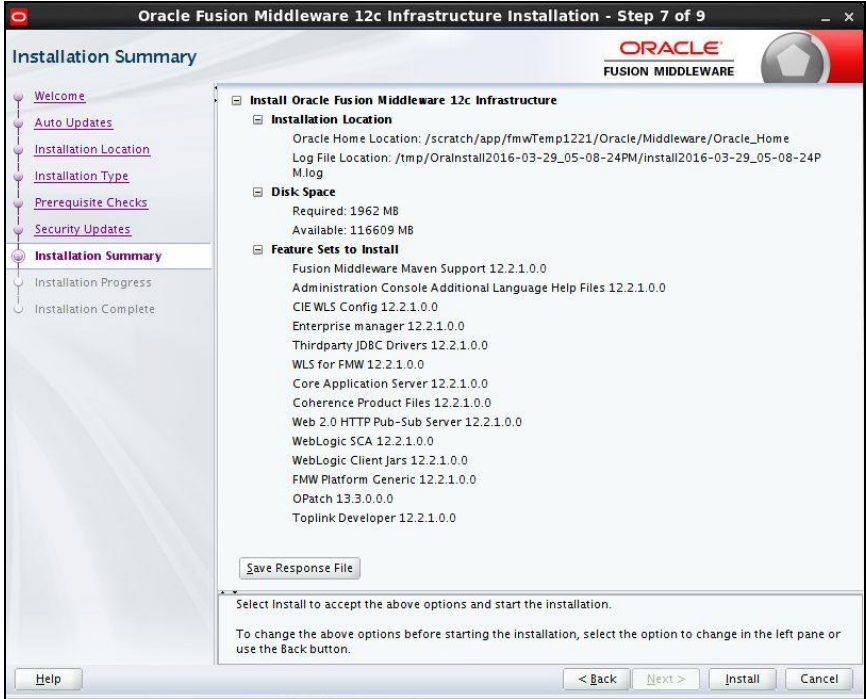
Oracle Fusion Middleware 12c Infrastructure Installation - Step 7 of 9

Installation Summary

ORACLE
FUSION MIDDLEWARE

Welcome
Auto Updates
Installation Location
Installation Type
Prerequisite Checks
Security Updates
Installation Summary
Installation Progress
Installation Complete

Install Oracle Fusion Middleware 12c Infrastructure
Installation Location
Oracle Home Location: /scratch/app/fmwTemp1221/Oracle/Middleware/Oracle_Home
Log File Location: /tmp/OraInstall2016-03-29_05-08-24PM/install2016-03-29_05-08-24PM.log
Disk Space
Required: 1962 MB
Available: 116609 MB
Feature Sets to Install
Fusion Middleware Maven Support 12.2.1.0.0
Administration Console Additional Language Help Files 12.2.1.0.0
CIE WLS Config 12.2.1.0.0
Enterprise manager 12.2.1.0.0
Thirdparty JDBC Drivers 12.2.1.0.0
WLS for FMW 12.2.1.0.0
Core Application Server 12.2.1.0.0
Coherence Product Files 12.2.1.0.0
Web 2.0 HTTP Pub-Sub Server 12.2.1.0.0
WebLogic SCA 12.2.1.0.0
WebLogic Client Jars 12.2.1.0.0
FMW Platform Generic 12.2.1.0.0
OPatch 13.3.0.0.0
Toplink Developer 12.2.1.0.0

Save Response File

Select Install to accept the above options and start the installation.

To change the above options before starting the installation, select the option to change in the left pane or use the Back button.

Help
< Back
Next >
Install
Cancel